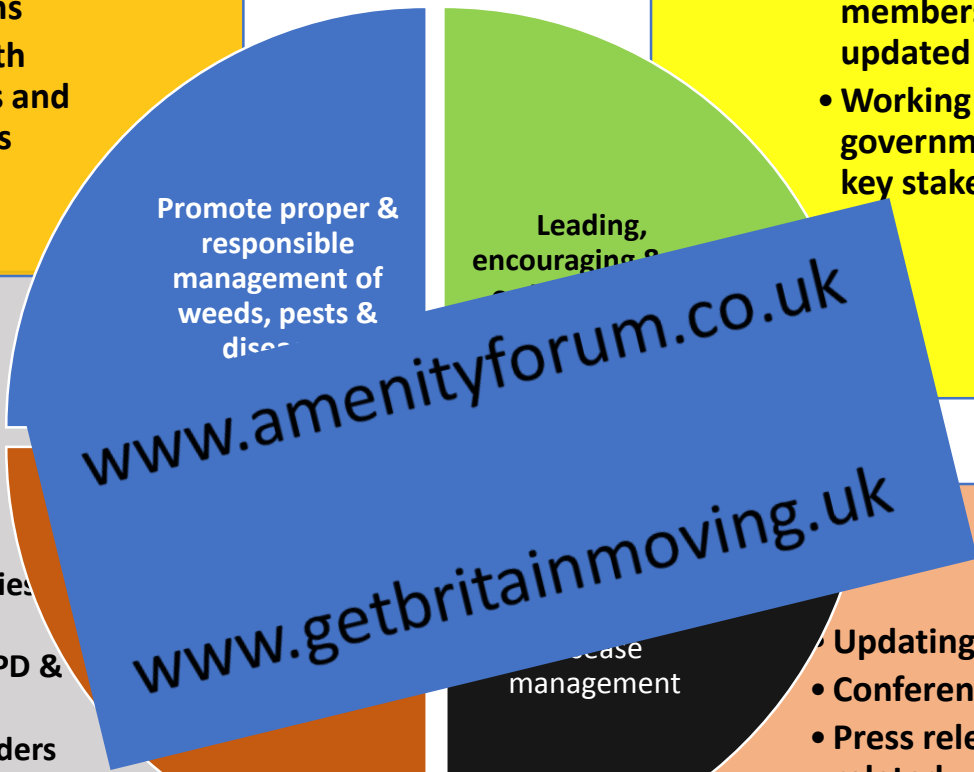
ns
th
s and
s

member
updated

• Working
governm
key stake

Promote proper & responsible management of weeds, pests & disea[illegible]

Leading, encouraging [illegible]

www.amenityforum.co.uk

www.getbritainmoving.uk

ies

PD &

ders

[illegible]sease management

• Updating
• Conferen
• Press rele